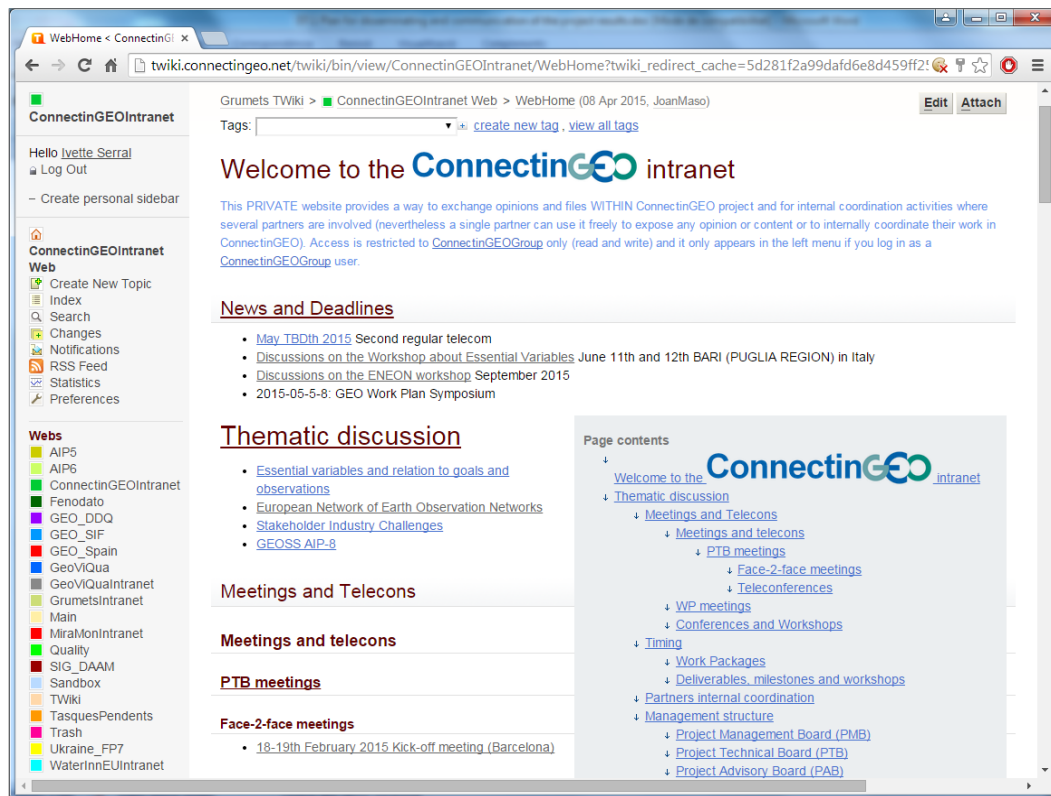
WebHome < ConnectinG

twiki.connectingeo.net/twiki/bin/view/ConnectinGEOIntranet/WebHome?twiki_redirect_cache=5d281f2a99dafd6e8d459ff2

ConnectinGEOIntranet

Hello Ivette Serral
Log Out

Create personal sidebar

ConnectinGEOIntranet Web
Create New Topic
Index
Search
Changes
Notifications
RSS Feed
Statistics
Preferences

Webs
AIP5
AIP6
ConnectinGEOIntranet
Fenodato
GEO_DDQ
GEO_SIF
GEO_Spain
GeoViQua
GeoViQuaIntranet
GrumetsIntranet
Main
MiraMonIntranet
Quality
SIG_DAAM
Sandbox
TWiki
TasquesPendents
Trash
Ukraine_FP7
WaterInnEUIntranet

Grumets TWiki > ConnectinGEOIntranet Web > WebHome (08 Apr 2015, JoanMaso)

Edit Attach

Tags: create new tag, view all tags

Welcome to the ConnectinGEO intranet

This PRIVATE website provides a way to exchange opinions and files WITHIN ConnectinGEO project and for internal coordination activities where several partners are involved (nevertheless a single partner can use it freely to expose any opinion or content or to internally coordinate their work in ConnectinGEO). Access is restricted to ConnectinGEOGroup only (read and write) and it only appears in the left menu if you log in as a ConnectinGEOGroup user.

News and Deadlines

- May TBDth 2015 Second regular telecom
- Discussions on the Workshop about Essential Variables June 11th and 12th BARI (PUGLIA REGION) in Italy
- Discussions on the ENEON workshop September 2015
- 2015-05-5-8: GEO Work Plan Symposium

Thematic discussion

- Essential variables and relation to goals and observations
- European Network of Earth Observation Networks
- Stakeholder Industry Challenges
- GEOSS AIP-8

Meetings and Telecons

Meetings and telecons

PTB meetings

Face-2-face meetings

- 18-19th February 2015 Kick-off meeting (Barcelona)

Page contents
Welcome to the ConnectinGEO intranet
Thematic discussion
Meetings and Telecons
Meetings and telecons
PTB meetings
Face-2-face meetings
Teleconferences
WP meetings
Conferences and Workshops
Timing
Work Packages
Deliverables, milestones and workshops
Partners internal coordination
Management structure
Project Management Board (PMB)
Project Technical Board (PTB)
Project Advisory Board (PAB)